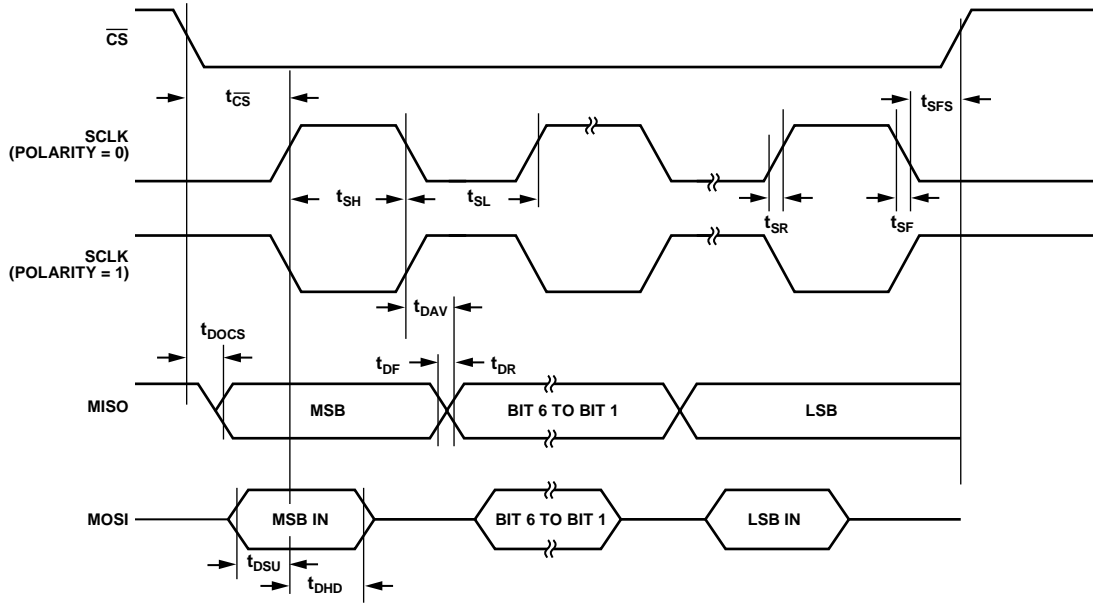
$\overline{CS}$

$t_{\overline{CS}}$

$t_{SFS}$

SCLK (POLARITY = 0)

$t_{SH}$

$t_{SL}$

$t_{SR}$

$t_{SF}$

SCLK (POLARITY = 1)

$t_{DAV}$

$t_{DOCS}$

$t_{DF}$

$t_{DR}$

MISO

MSB

BIT 6 TO BIT 1

LSB

MOSI

MSB IN

BIT 6 TO BIT 1

LSB IN

$t_{DSU}$

$t_{DHD}$